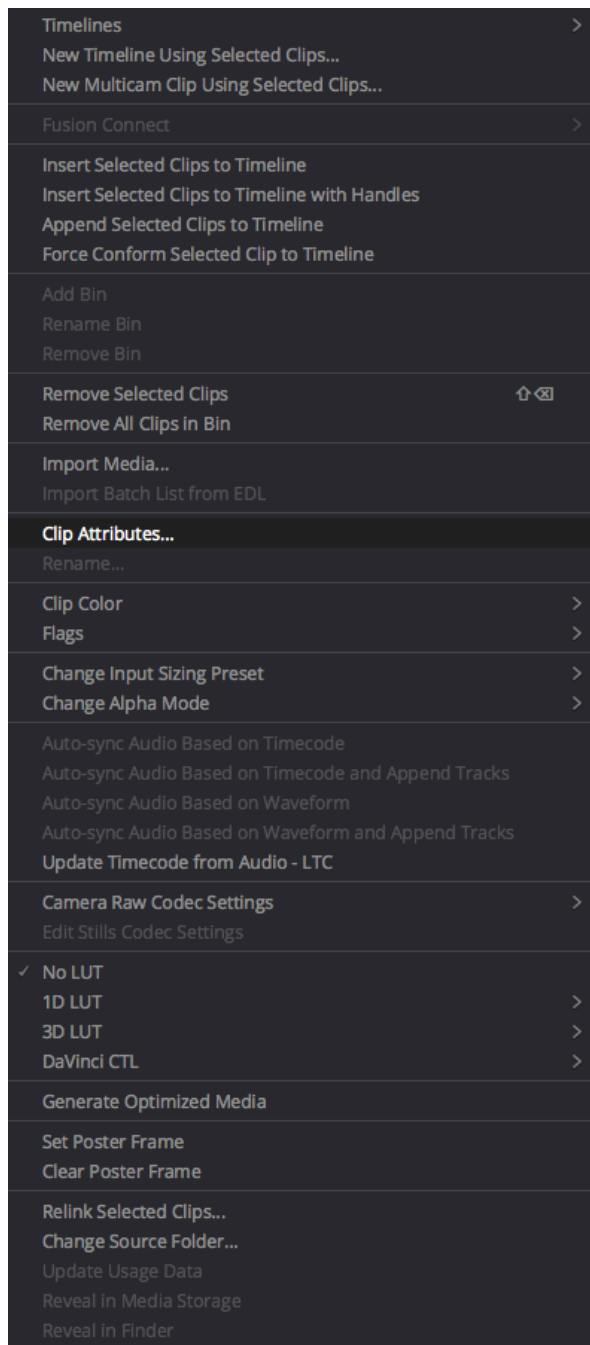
Timelines >
New Timeline Using Selected Clips...
New Multicam Clip Using Selected Clips...

Fusion Connect >

Insert Selected Clips to Timeline
Insert Selected Clips to Timeline with Handles
Append Selected Clips to Timeline
Force Conform Selected Clip to Timeline

Add Bin
Rename Bin
Remove Bin

Remove Selected Clips ⇧⌫
Remove All Clips in Bin

Import Media...
Import Batch List from EDL

Clip Attributes...
Rename...

Clip Color >
Flags >

Change Input Sizing Preset >
Change Alpha Mode >

Auto-sync Audio Based on Timecode
Auto-sync Audio Based on Timecode and Append Tracks
Auto-sync Audio Based on Waveform
Auto-sync Audio Based on Waveform and Append Tracks
Update Timecode from Audio - LTC

Camera Raw Codec Settings >
Edit Stills Codec Settings

✓ No LUT
1D LUT >
3D LUT >
DaVinci CTL >

Generate Optimized Media

Set Poster Frame
Clear Poster Frame

Relink Selected Clips...
Change Source Folder...
Update Usage Data
Reveal in Media Storage
Reveal in Finder